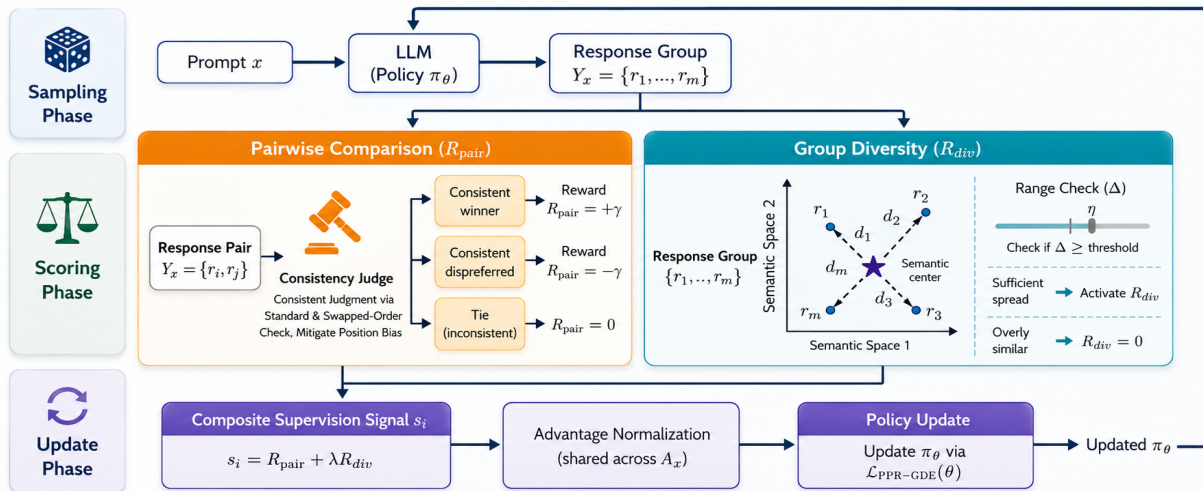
Sampling Phase

Prompt $x$

LLM (Policy $\pi_\theta$)

Response Group $Y_x = \{r_1, ..., r_m\}$

Scoring Phase

Pairwise Comparison ($R_{\text{pair}}$)

Response Pair $Y_x = \{r_i, r_j\}$

Consistency Judge

Consistent Judgment via Standard & Swapped-Order Check, Mitigate Position Bias

Consistent winner

Reward $R_{\text{pair}} = +\gamma$

Consistent dispreferred

Reward $R_{\text{pair}} = -\gamma$

Tie (inconsistent)

$R_{\text{pair}} = 0$

Group Diversity ($R_{div}$)

Response Group $\{r_1, .., r_m\}$

Semantic Space 2

Semantic Space 1

$r_1$ $r_2$ $r_m$ $r_3$ $d_1$ $d_2$ $d_m$ $d_3$

Semantic center

Range Check ($\Delta$)

$\eta$

Check if $\Delta \geq$ threshold

Sufficient spread → Activate $R_{div}$

Overly similar → $R_{div} = 0$

Update Phase

Composite Supervision Signal $s_i$

$s_i = R_{\text{pair}} + \lambda R_{div}$

Advantage Normalization (shared across $A_x$)

Policy Update

Update $\pi_\theta$ via $\mathcal{L}_{\text{PPR-GDE}}(\theta)$

Updated $\pi_\theta$